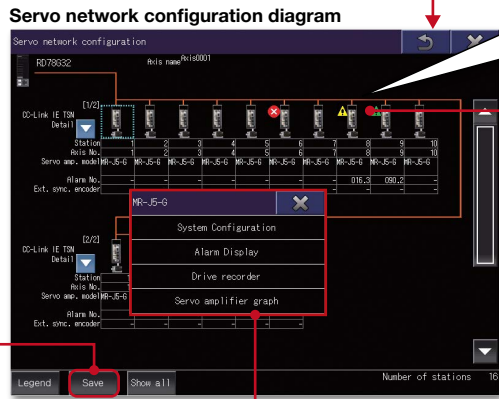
Servo network configuration diagram

Servo network configuration

RD78G32

Axis name Axis0001

[1/2]

CC-Link IE TSN

Detail

| Station | 1 | 2 | 3 | 4 | 5 | 6 | 7 | 8 | 9 | 10 |
|---|---|---|---|---|---|---|---|---|---|---|
| Axis No. | 1 | 2 | 3 | 4 | 5 | 6 | 7 | 8 | 9 | 10 |
| Servo amp. model | MR-J5-G | MR-J5-G | MR-J5-G | MR-J5-G | MR-J5-G | MR-J5-G | MR-J5-G | MR-J5-G | MR-J5-G | MR-J5-G |
| Alarm No. | - | - | - | - | - | - | - | 016.3 | 090.2 | - |
| Ext. sync. encoder | - | - | - | - | - | - | - | - | - | - |

[2/2]

CC-Link IE TSN

Detail

| Station | | | | | | | | | | |
|---|---|---|---|---|---|---|---|---|---|---|
| Axis No. | | | | | | | | | | |
| Servo amp. model | MR-J5-G | | | | | | | | | |
| Alarm No. | | | | | | | | | | |
| Ext. sync. encoder | - | - | - | - | - | - | - | - | - | - |

MR-J5-G

System Configuration

Alarm Display

Drive recorder

Servo amplifier graph

Legend

Save

Show all

Number of stations 16